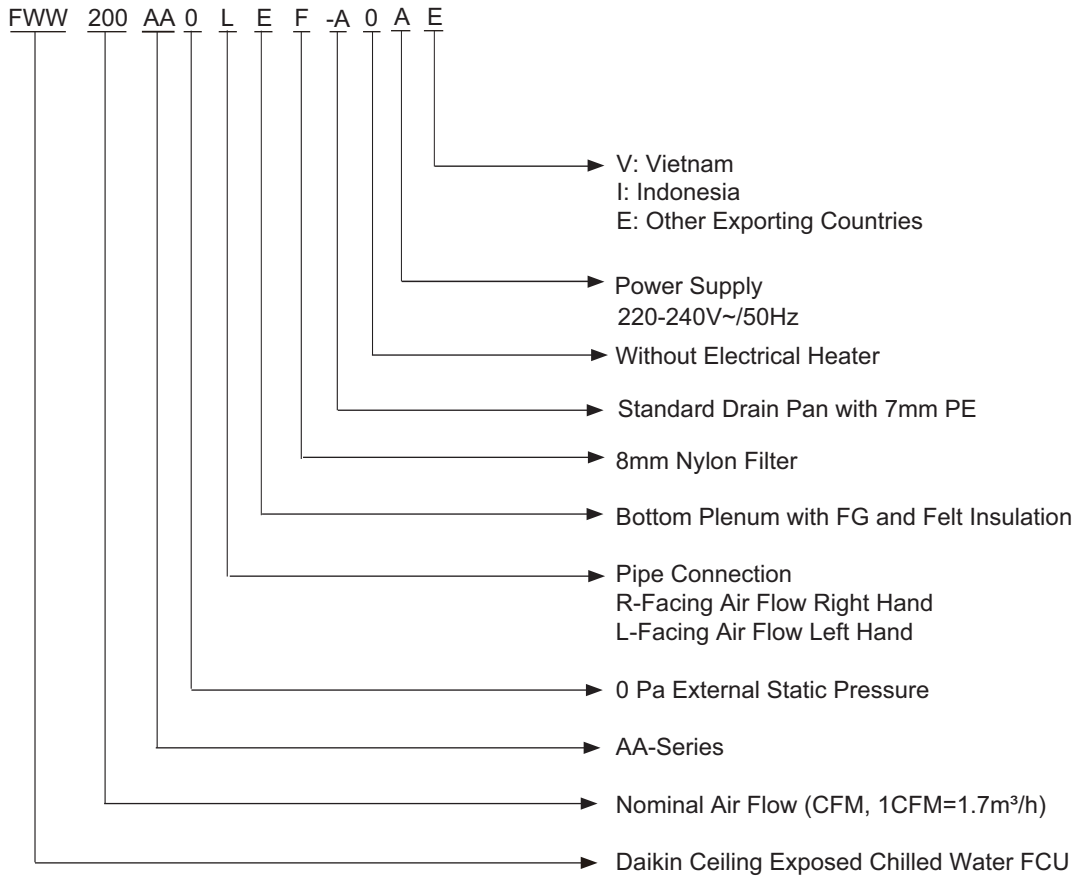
FWW 200 AA 0 L E F -A 0 A E

V: Vietnam
I: Indonesia
E: Other Exporting Countries

Power Supply
220-240V~/50Hz

Without Electrical Heater

Standard Drain Pan with 7mm PE

8mm Nylon Filter

Bottom Plenum with FG and Felt Insulation

Pipe Connection
R-Facing Air Flow Right Hand
L-Facing Air Flow Left Hand

0 Pa External Static Pressure

AA-Series

Nominal Air Flow (CFM, 1CFM=1.7m³/h)

Daikin Ceiling Exposed Chilled Water FCU